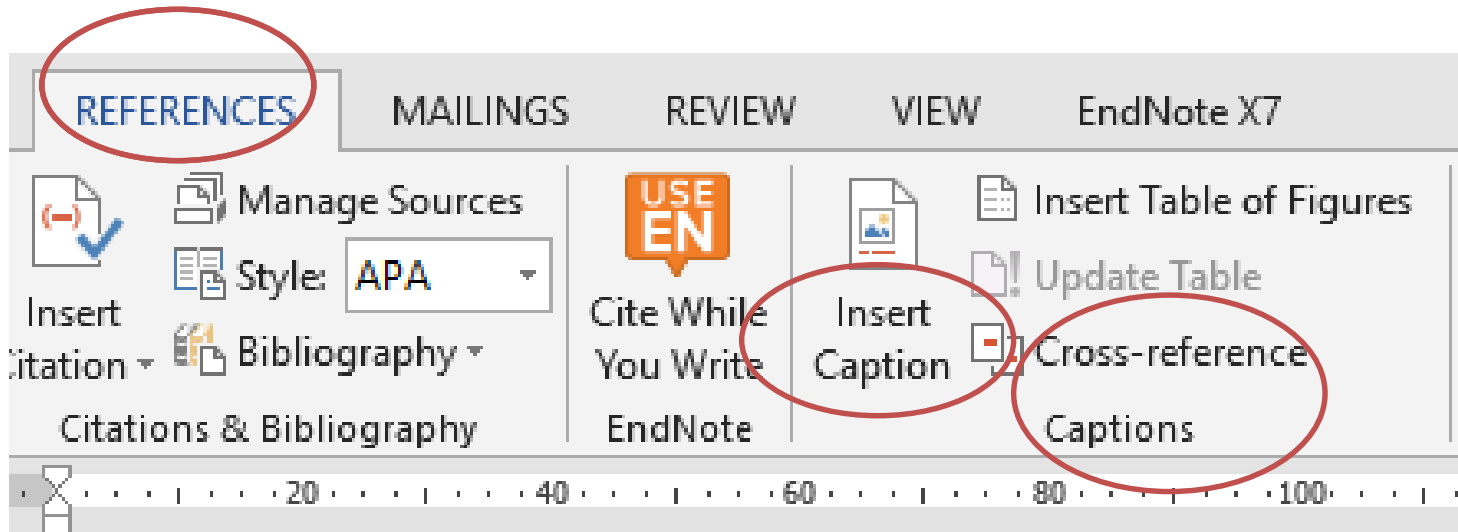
REFERENCES MAILINGS REVIEW VIEW EndNote X7

Insert Citation

Manage Sources

Style: APA

Bibliography

Citations & Bibliography

USE EN

Cite While You Write

EndNote

Insert Caption

Insert Table of Figures

Update Table

Cross-reference

Captions

20 40 60 80 100